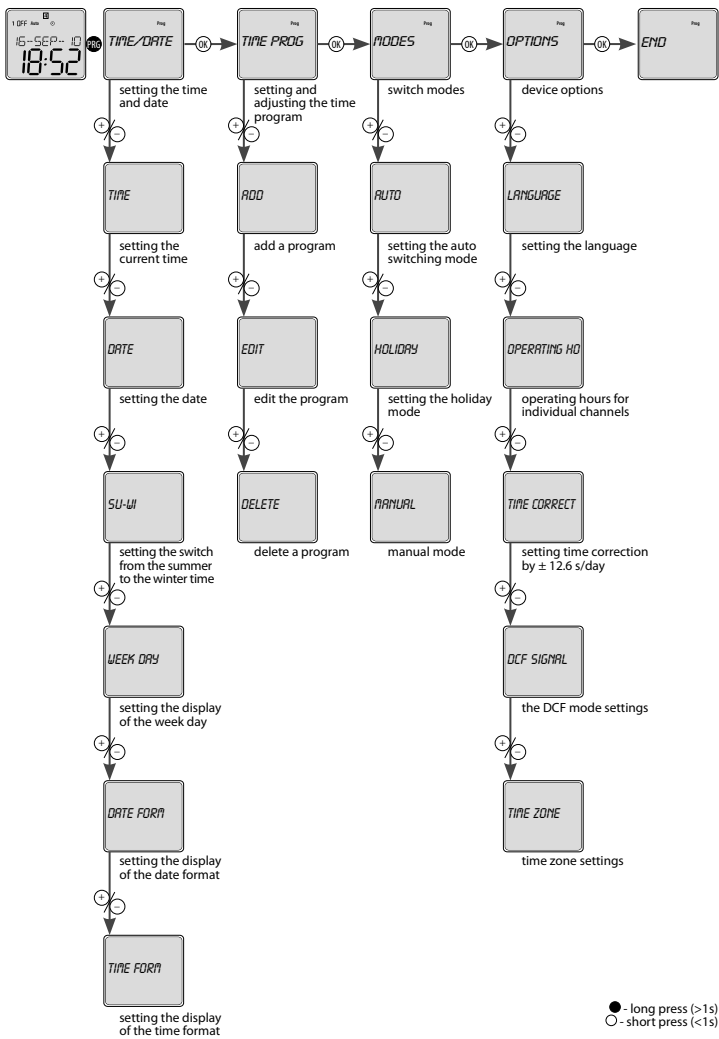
1 OFF Auto
16-SEP- 10
18:52
PRG

Prog
TIME/DATE
setting the time and date

OK

Prog
TIME PROG
setting and adjusting the time program

OK

Prog
MODES
switch modes

OK

Prog
OPTIONS
device options

OK

Prog
END

+ −
TIME
setting the current time

+ −
DATE
setting the date

+ −
SU-WI
setting the switch from the summer to the winter time

+ −
WEEK DAY
setting the display of the week day

+ −
DATE FORM
setting the display of the date format

+ −
TIME FORM
setting the display of the time format

+ −
ADD
add a program

+ −
EDIT
edit the program

+ −
DELETE
delete a program

+ −
AUTO
setting the auto switching mode

+ −
HOLIDAY
setting the holiday mode

+ −
MANUAL
manual mode

+ −
LANGUAGE
setting the language

+ −
OPERATING HO
operating hours for individual channels

+ −
TIME CORRECT
setting time correction by ± 12.6 s/day

+ −
DCF SIGNAL
the DCF mode settings

+ −
TIME ZONE
time zone settings

● - long press (>1s)
○ - short press (<1s)